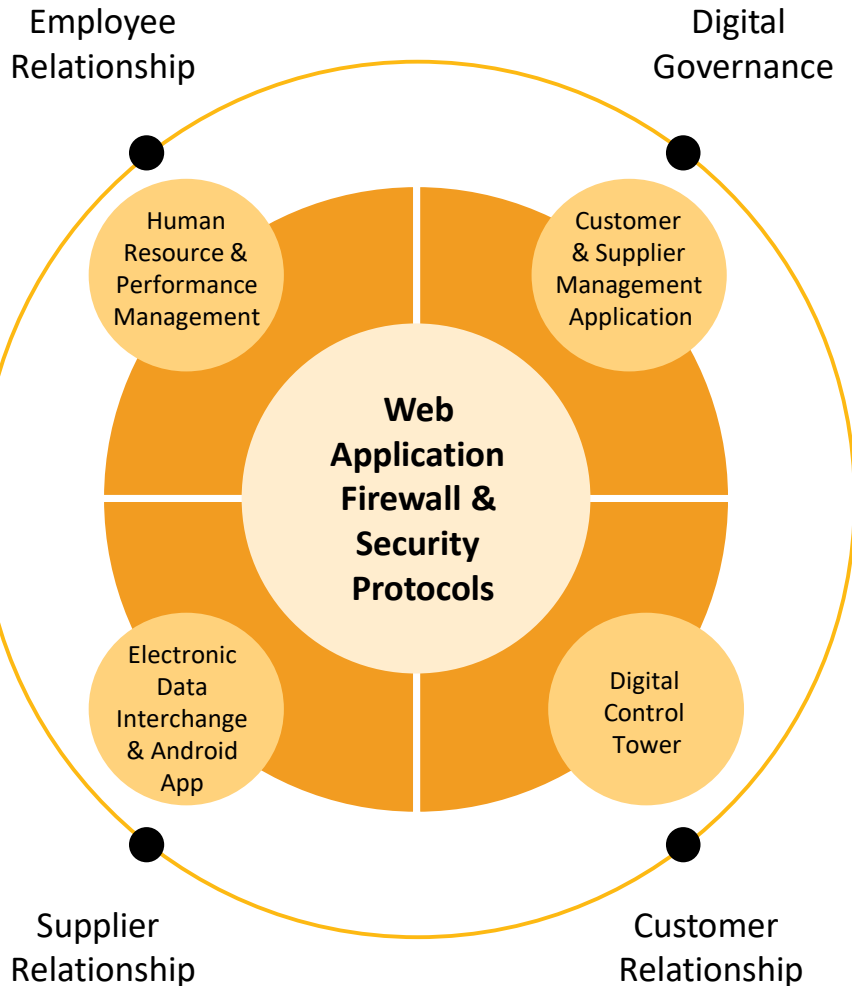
Employee Relationship

Digital Governance

Human Resource & Performance Management

Customer & Supplier Management Application

Web Application Firewall & Security Protocols

Electronic Data Interchange & Android App

Digital Control Tower

Supplier Relationship

Customer Relationship